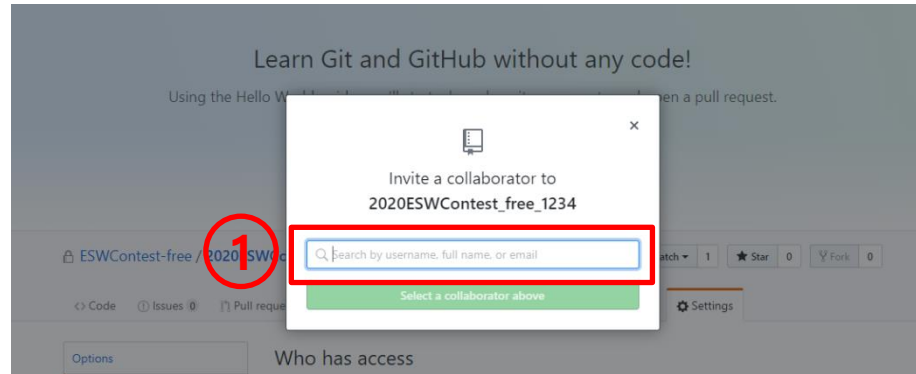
Learn Git and GitHub without any code!

Using the Hello W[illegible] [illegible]en a pull request.

×

Invite a collaborator to

2020ESWContest_free_1234

1

ESWContest-free / 2020ESWC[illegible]

Search by username, full name, or email

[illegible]atch ▾ 1

★ Star 0

Fork 0

Select a collaborator above

<> Code

Issues 0

Pull reque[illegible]

Settings

Options

Who has access